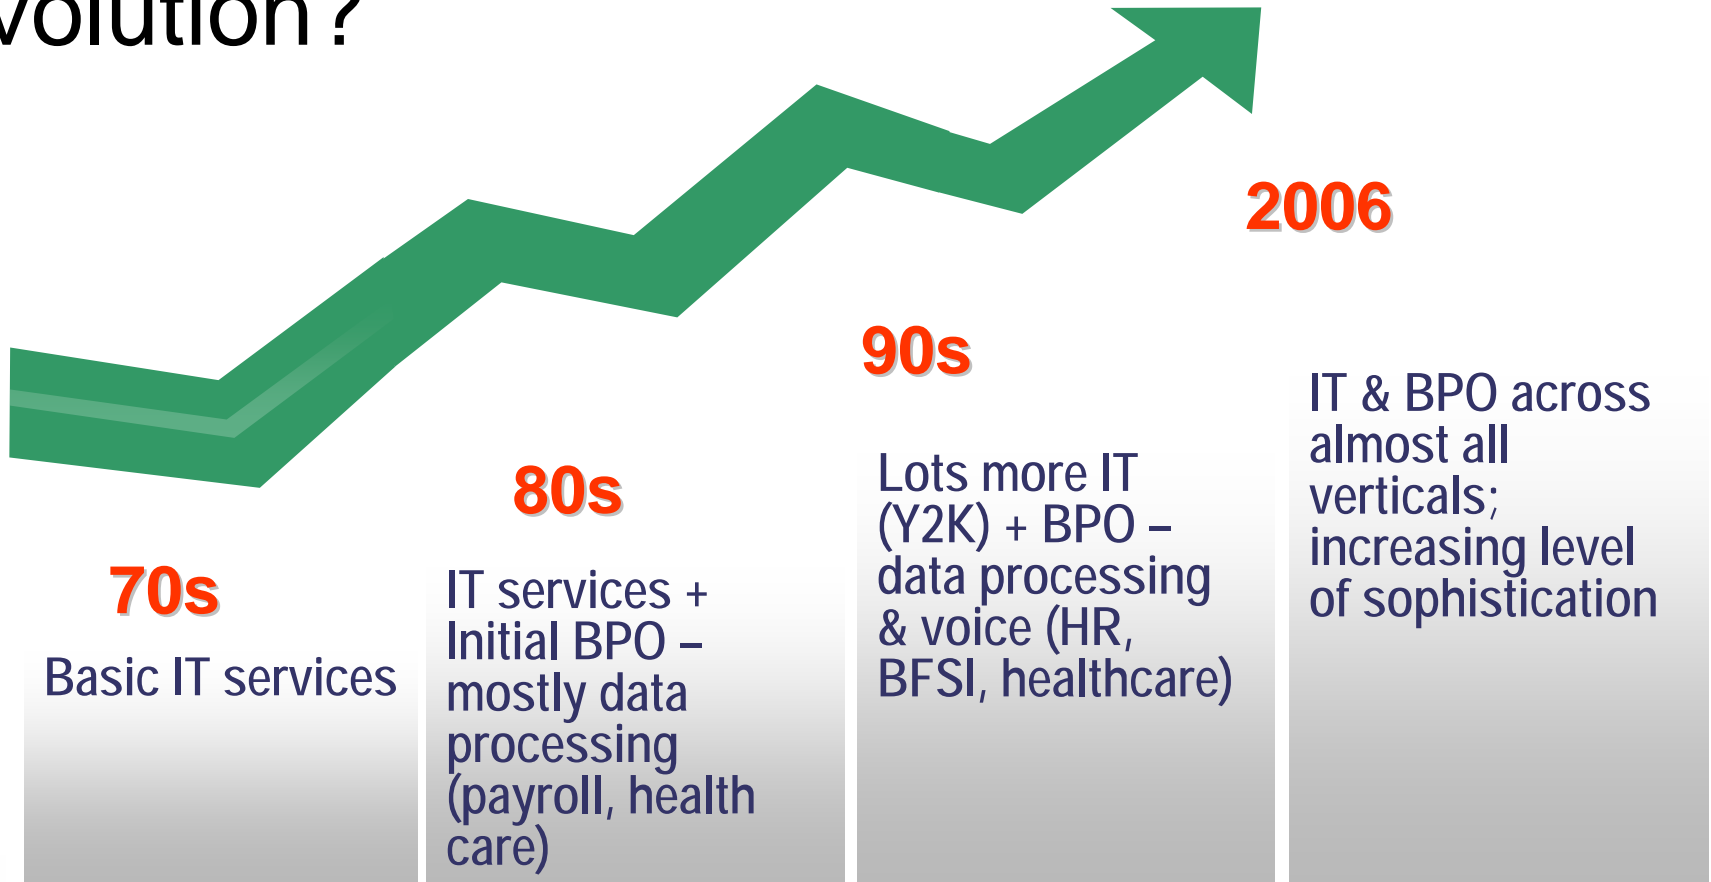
volution ?

70s

Basic IT services

80s

IT services + Initial BPO – mostly data processing (payroll, health care)

90s

Lots more IT (Y2K) + BPO – data processing & voice (HR, BFSI, healthcare)

2006

IT & BPO across almost all verticals; increasing level of sophistication